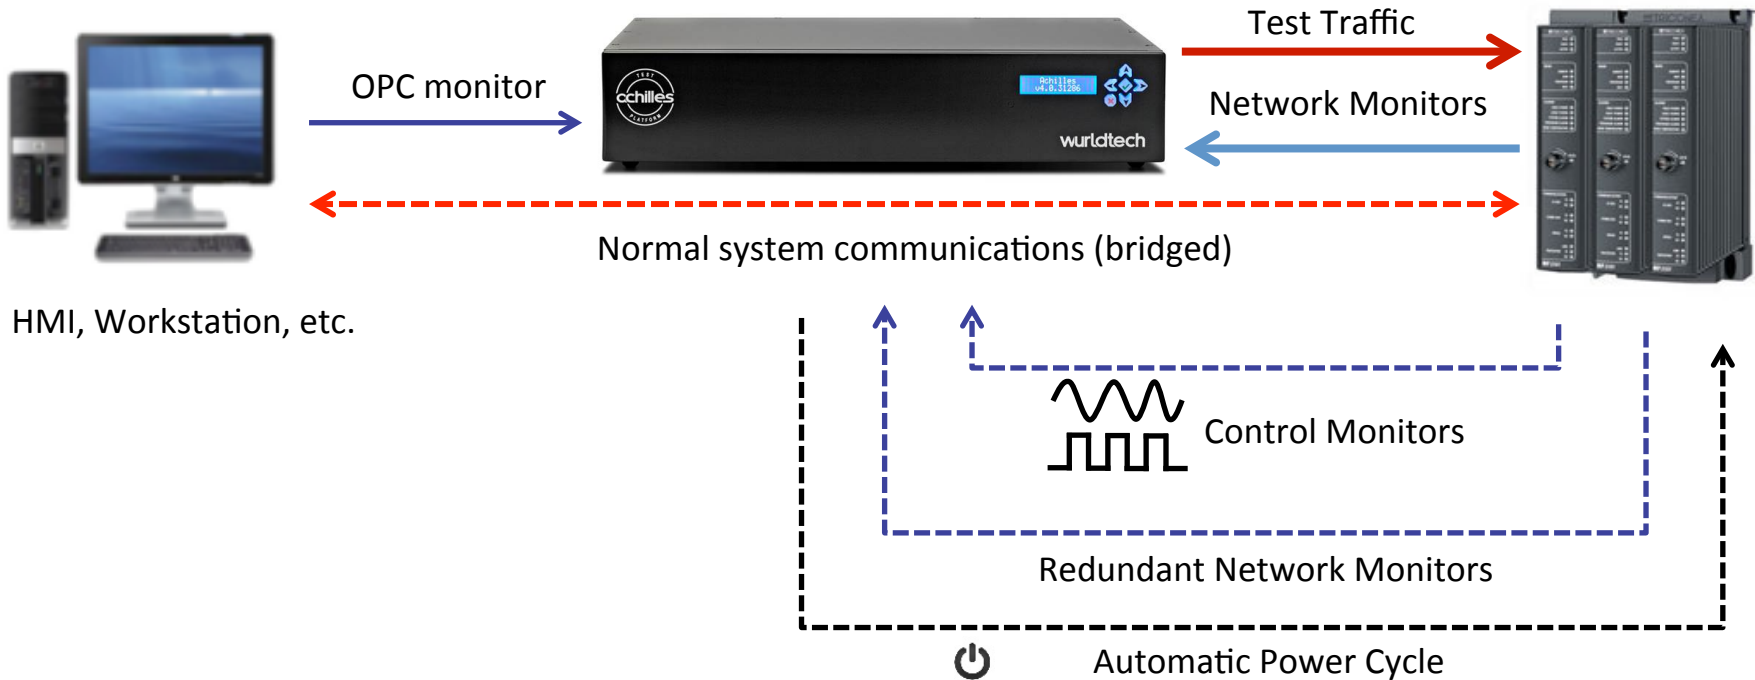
OPC monitor

achilles

Achilles v4.0.31206

wurldtech

Test Traffic

Network Monitors

Normal system communications (bridged)

HMI, Workstation, etc.

Control Monitors

Redundant Network Monitors

Automatic Power Cycle